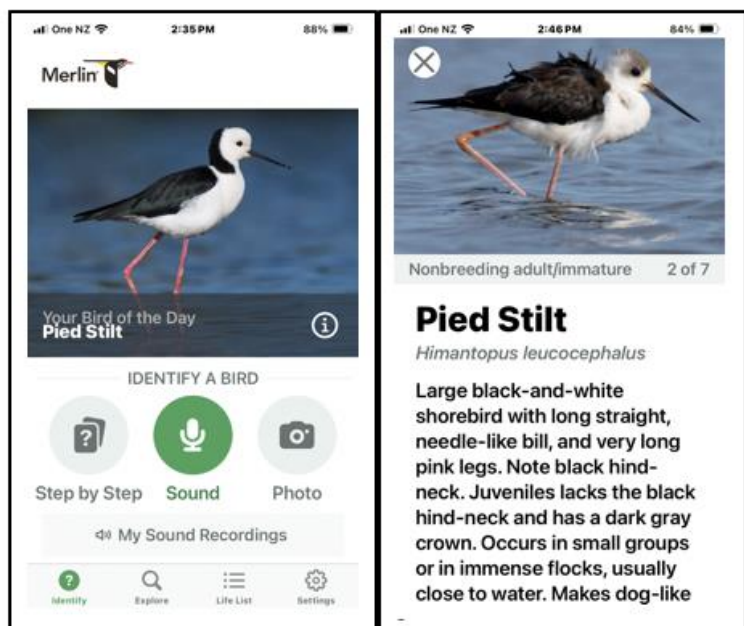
One NZ 2:35 PM 88%

Merlin

Your Bird of the Day
Pied Stilt

IDENTIFY A BIRD

Step by Step Sound Photo

My Sound Recordings

Identify Explore Life List Settings

One NZ 2:46 PM 84%

Nonbreeding adult/immature 2 of 7

Pied Stilt

Himantopus leucocephalus

Large black-and-white shorebird with long straight, needle-like bill, and very long pink legs. Note black hindneck. Juveniles lacks the black hind-neck and has a dark gray crown. Occurs in small groups or in immense flocks, usually close to water. Makes dog-like